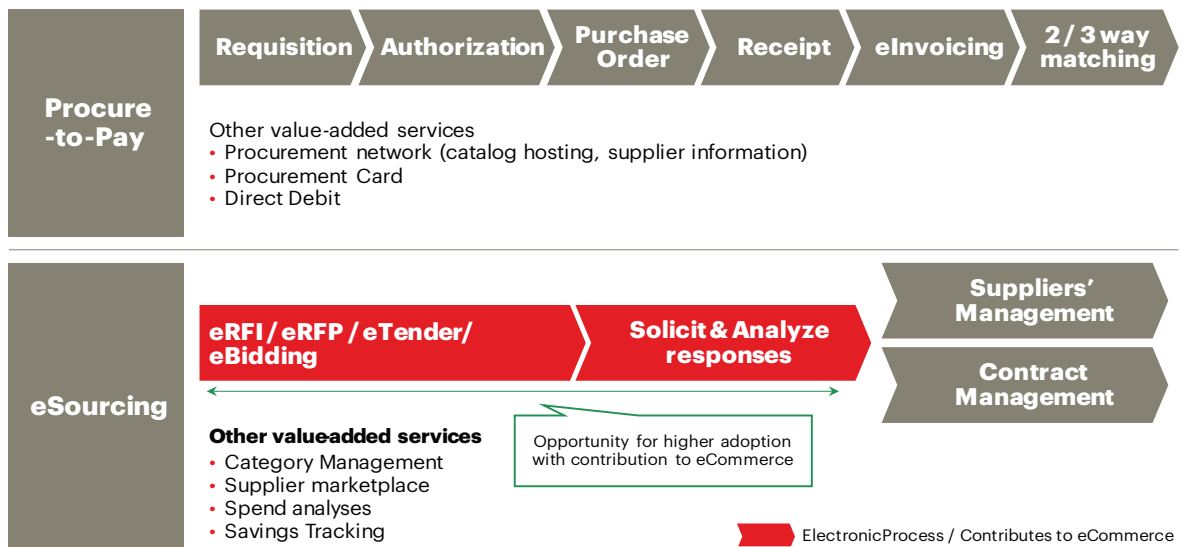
Procure -to-Pay

Requisition

Authorization

Purchase Order

Receipt

eInvoicing

2 / 3 way matching

Other value-added services
• Procurement network (catalog hosting, supplier information)
• Procurement Card
• Direct Debit

eSourcing

eRFI / eRFP / eTender/ eBidding

Solicit & Analyze responses

Suppliers' Management

Contract Management

Opportunity for higher adoption with contribution to eCommerce

Other value-added services
• Category Management
• Supplier marketplace
• Spend analyses
• Savings Tracking

ElectronicProcess / Contributes to eCommerce